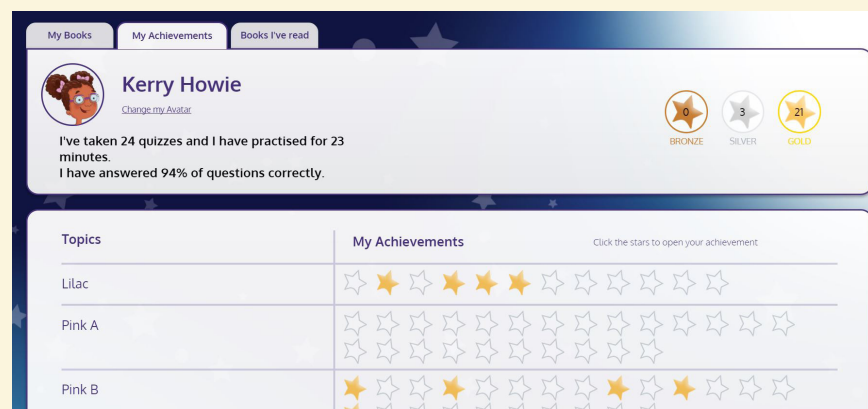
My Books
My Achievements
Books I've read

Kerry Howie
Change my Avatar

I've taken 24 quizzes and I have practised for 23 minutes.
I have answered 94% of questions correctly.

0
BRONZE
3
SILVER
21
GOLD

| Topics | My Achievements |
|---|---|
| Lilac | |
| Pink A | |
| Pink B | |

Click the stars to open your achievement